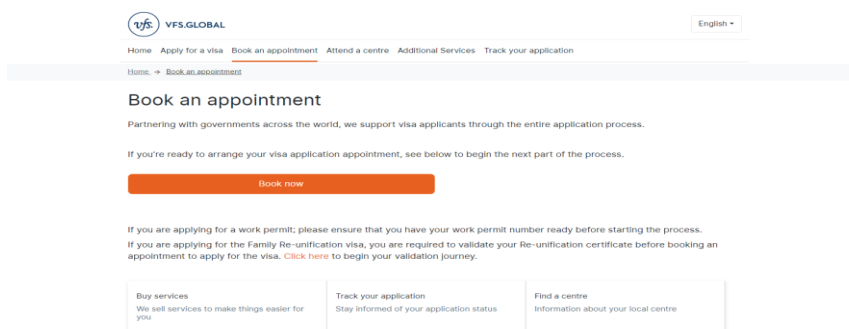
vfs. VFS.GLOBAL

English ▾

Home Apply for a visa Book an appointment Attend a centre Additional Services Track your application

Home → Book an appointment

Book an appointment

Partnering with governments across the world, we support visa applicants through the entire application process.

If you're ready to arrange your visa application appointment, see below to begin the next part of the process.

Book now

If you are applying for a work permit; please ensure that you have your work permit number ready before starting the process.

If you are applying for the Family Re-unification visa, you are required to validate your Re-unification certificate before booking an appointment to apply for the visa. Click here to begin your validation journey.

Buy services
We sell services to make things easier for you

Track your application
Stay informed of your application status

Find a centre
Information about your local centre